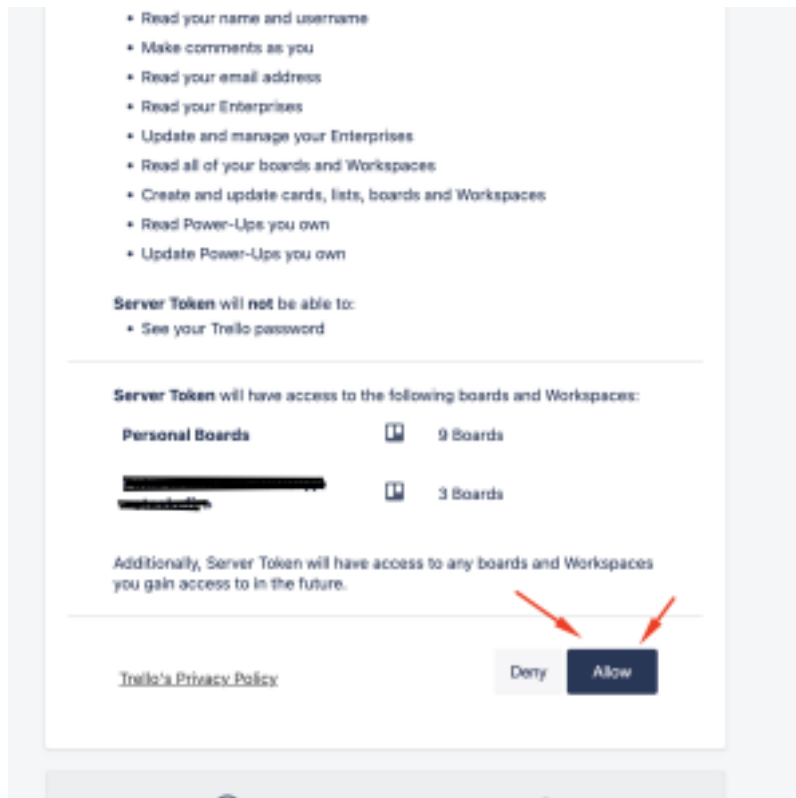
• Read your name and username
• Make comments as you
• Read your email address
• Read your Enterprises
• Update and manage your Enterprises
• Read all of your boards and Workspaces
• Create and update cards, lists, boards and Workspaces
• Read Power-Ups you own
• Update Power-Ups you own

**Server Token** will **not** be able to:
• See your Trello password

**Server Token** will have access to the following boards and Workspaces:

**Personal Boards** 9 Boards

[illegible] 3 Boards

Additionally, Server Token will have access to any boards and Workspaces you gain access to in the future.

Trello's Privacy Policy

Deny

Allow